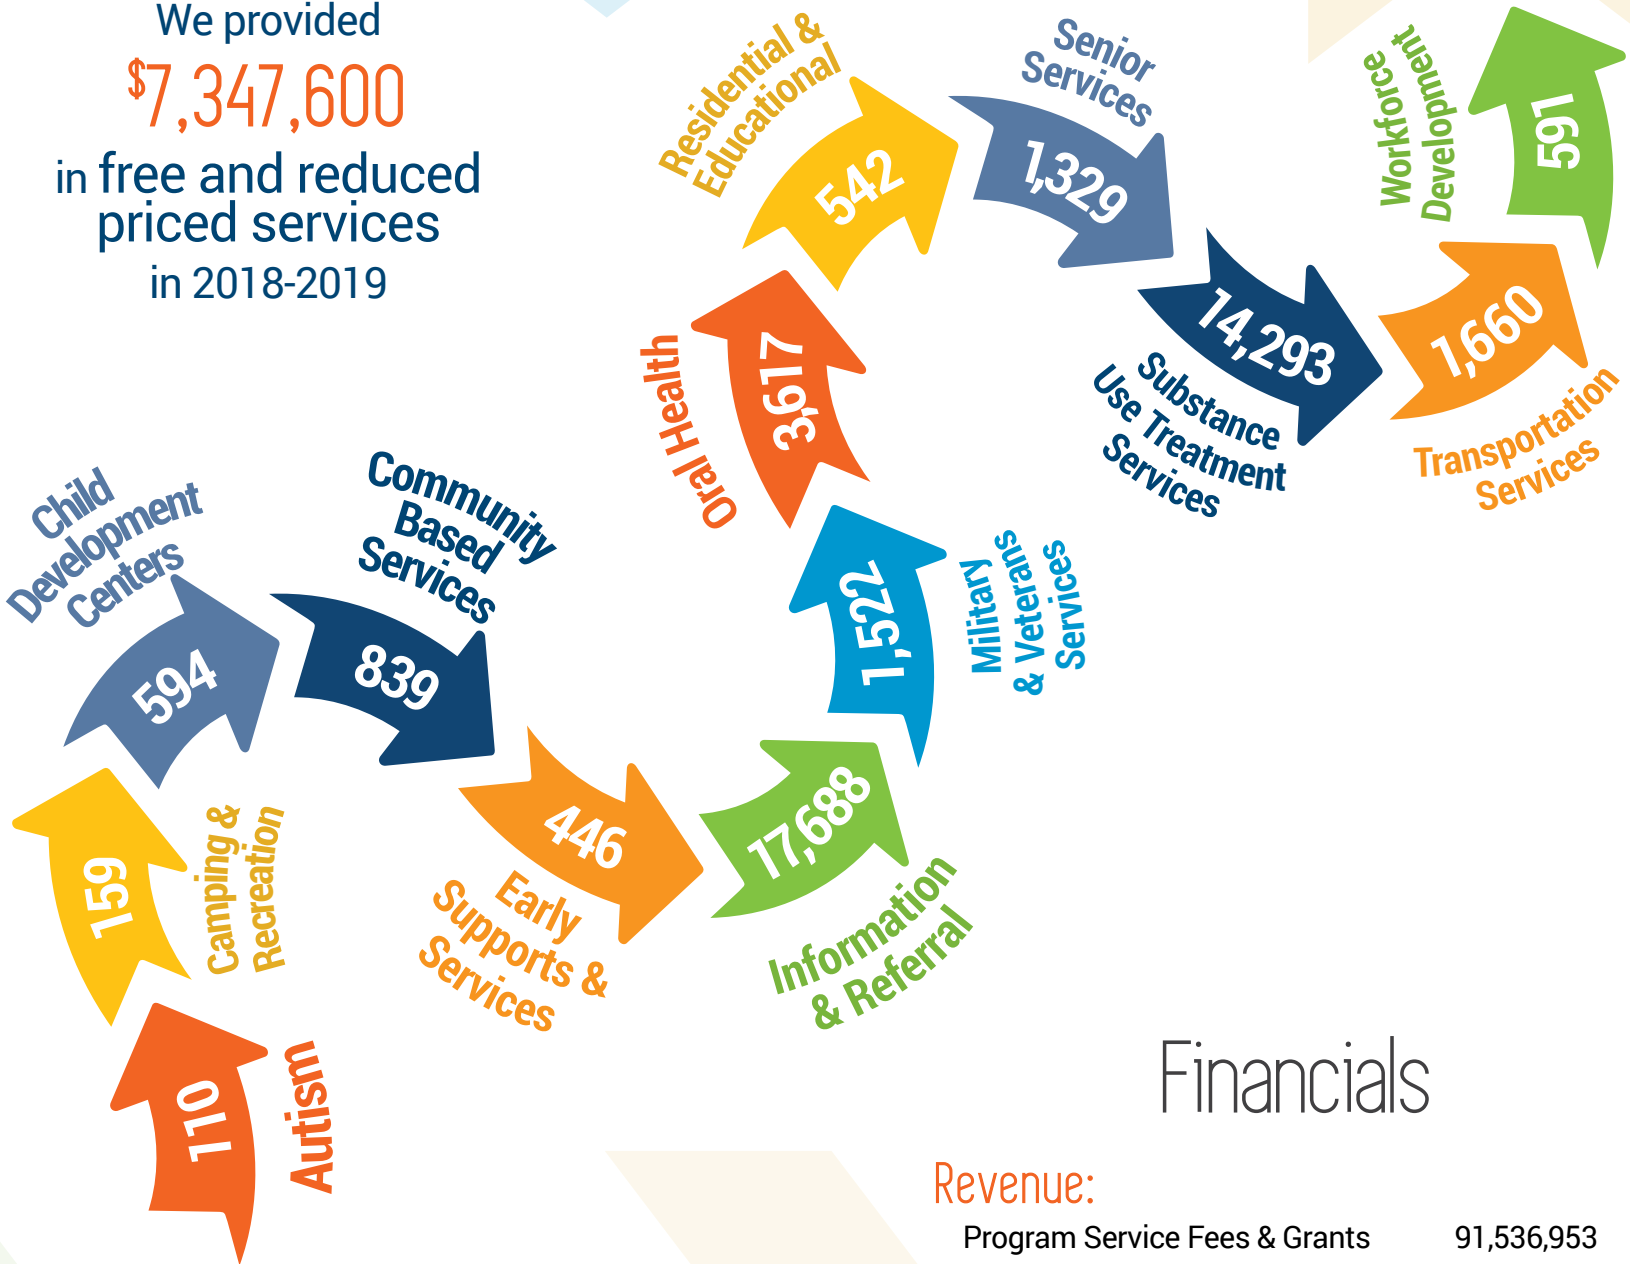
We provided

$^{\$}7,347,600$

in free and reduced priced services in 2018-2019

110
Autism

159
Camping & Recreation

594
Child Development Centers

839
Community Based Services

446
Early Supports & Services

17,688
Information & Referral

1,522
Military & Veterans Services

3,617
Oral Health

542
Residential & Educational

1,329
Senior Services

14,293
Substance Use Treatment Services

1,660
Transportation Services

591
Workforce Development

Financials

Revenue:

Program Service Fees & Grants 91,536,953